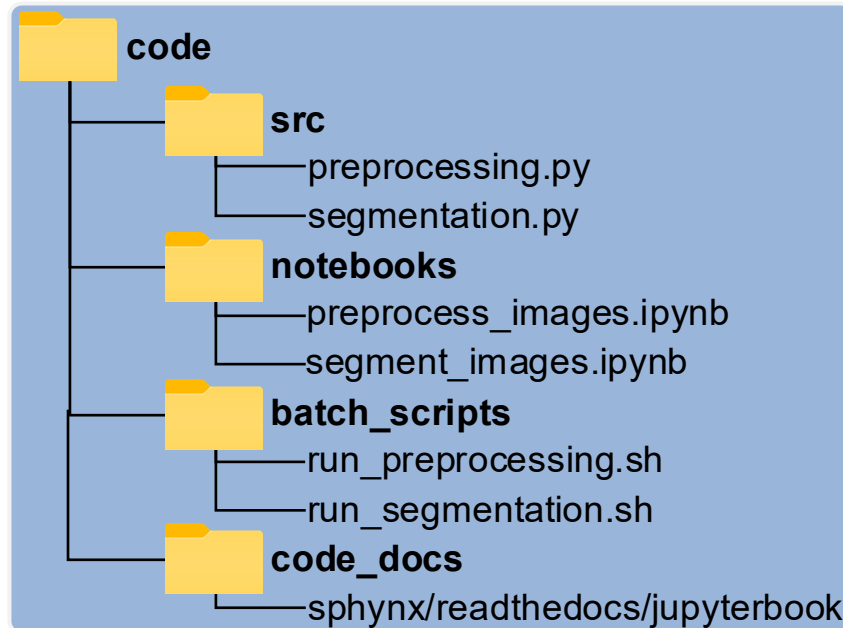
code

src

preprocessing.py

segmentation.py

notebooks

preprocess_images.ipynb

segment_images.ipynb

batch_scripts

run_preprocessing.sh

run_segmentation.sh

code_docs

sphynx/readthedocs/jupyterbook